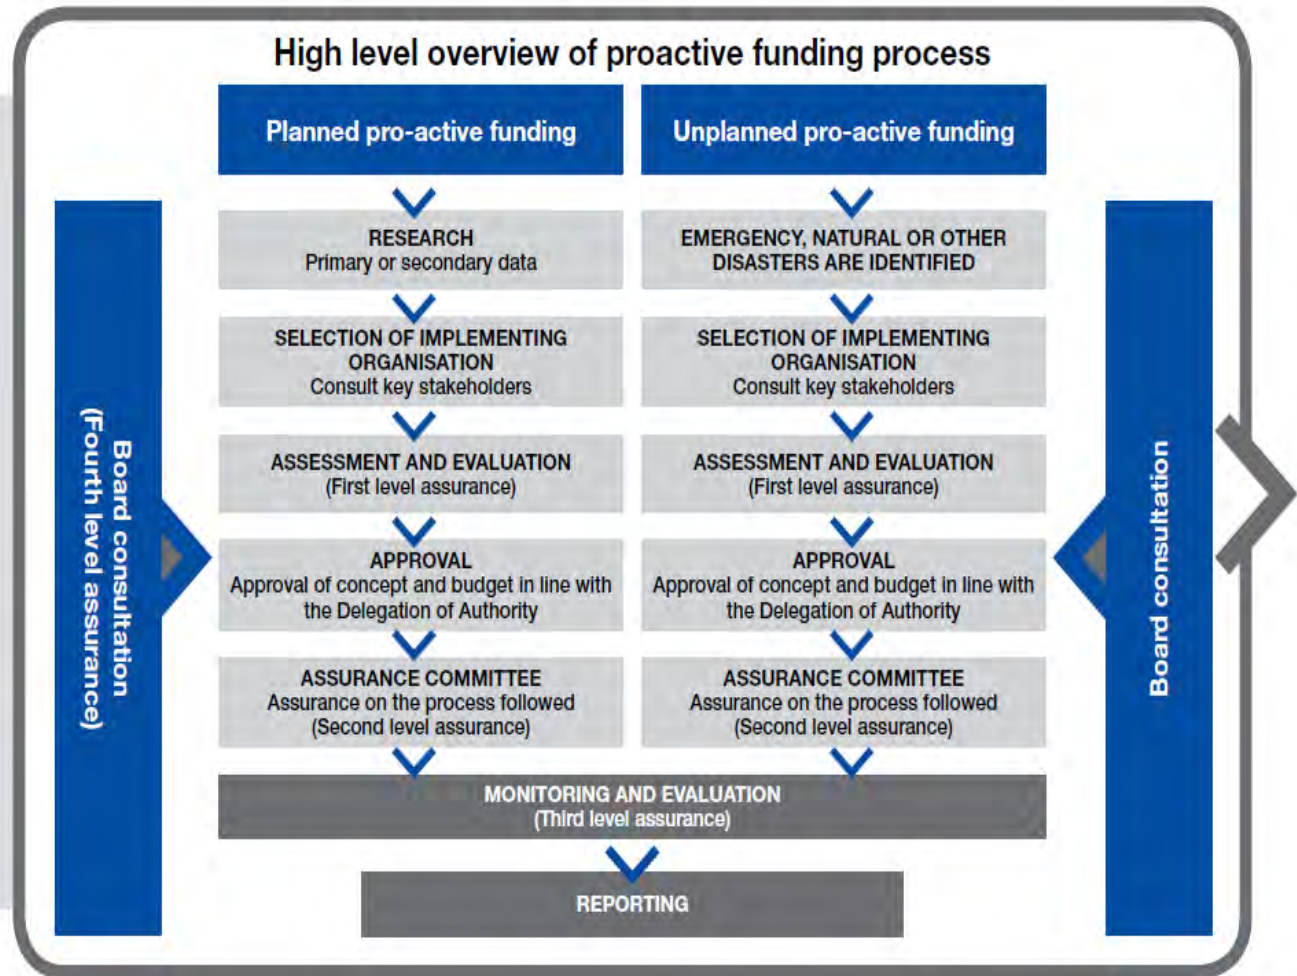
High level overview of proactive funding process

Board consultation
(Fourth level assurance)

Planned pro-active funding

RESEARCH
Primary or secondary data

SELECTION OF IMPLEMENTING ORGANISATION
Consult key stakeholders

ASSESSMENT AND EVALUATION
(First level assurance)

APPROVAL
Approval of concept and budget in line with the Delegation of Authority

ASSURANCE COMMITTEE
Assurance on the process followed
(Second level assurance)

Unplanned pro-active funding

EMERGENCY, NATURAL OR OTHER DISASTERS ARE IDENTIFIED

SELECTION OF IMPLEMENTING ORGANISATION
Consult key stakeholders

ASSESSMENT AND EVALUATION
(First level assurance)

APPROVAL
Approval of concept and budget in line with the Delegation of Authority

ASSURANCE COMMITTEE
Assurance on the process followed
(Second level assurance)

MONITORING AND EVALUATION
(Third level assurance)

REPORTING

Board consultation